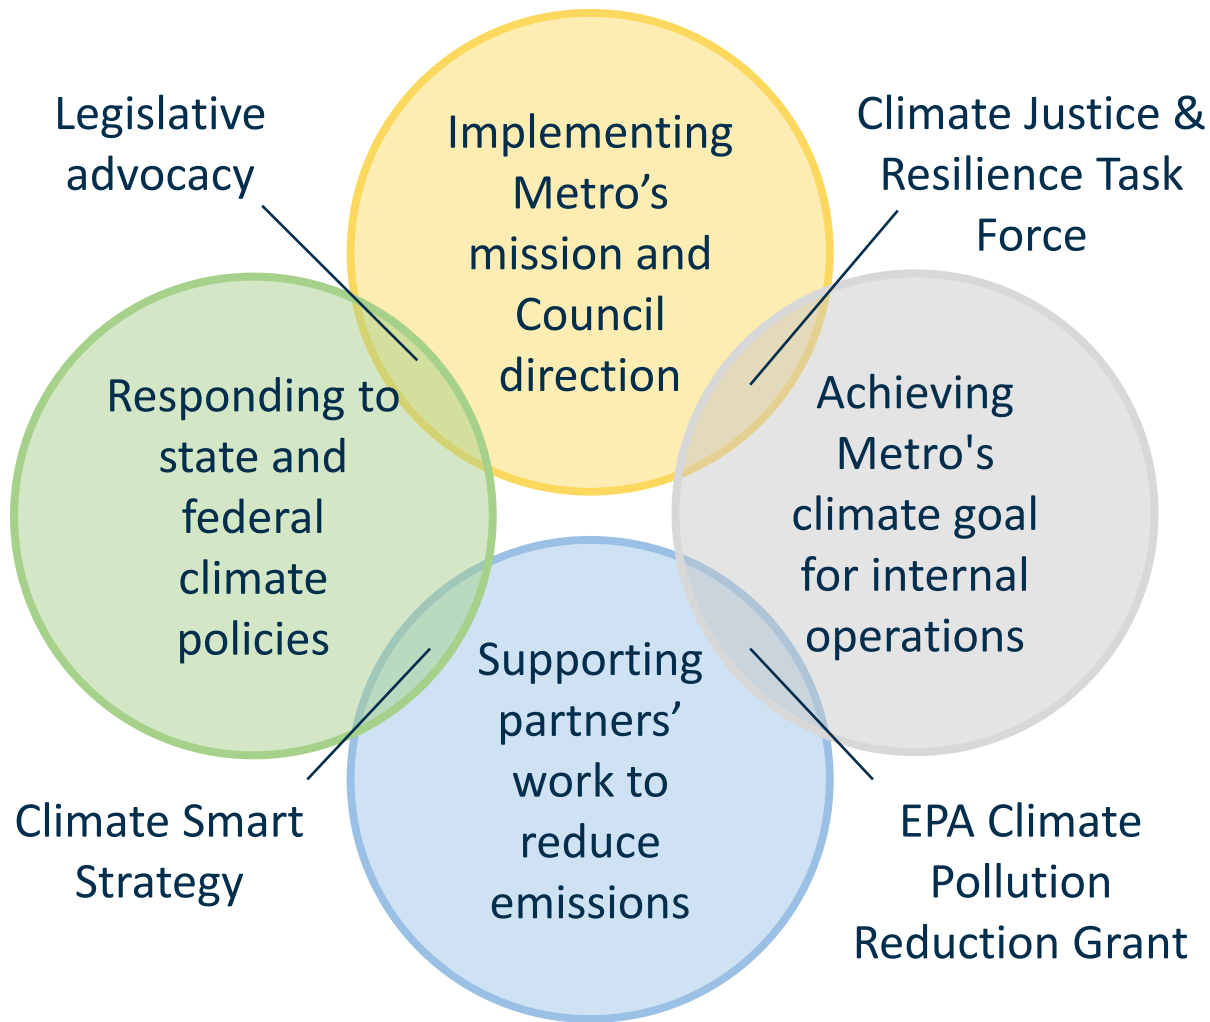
Legislative advocacy

Implementing Metro’s mission and Council direction

Climate Justice & Resilience Task Force

Responding to state and federal climate policies

Achieving Metro's climate goal for internal operations

Supporting partners’ work to reduce emissions

Climate Smart Strategy

EPA Climate Pollution Reduction Grant